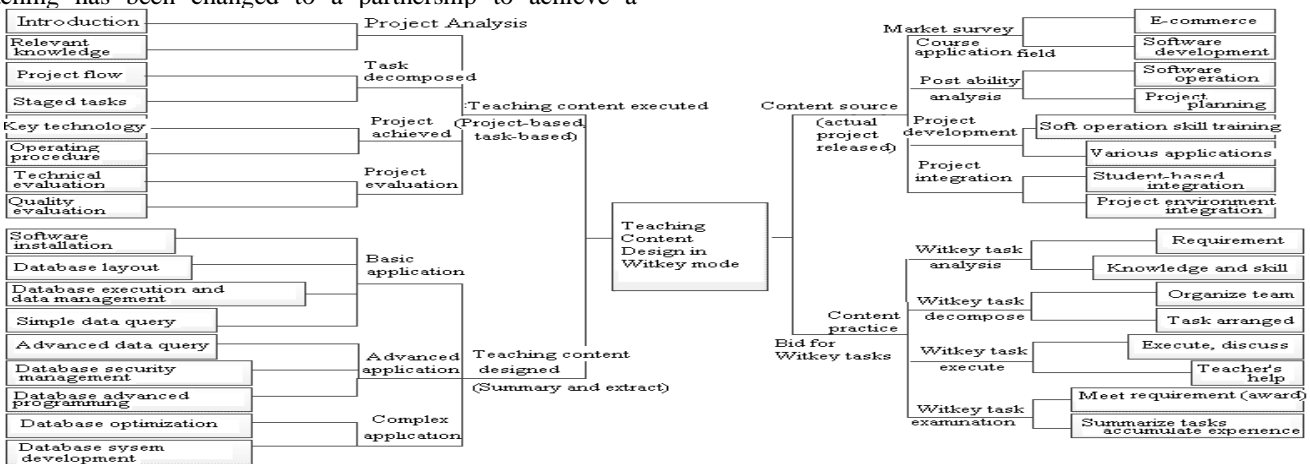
ching has been changed to a partnership to achieve a

Introduction
Relevant knowledge
Project Analysis
Project flow
Staged tasks
Task decomposed
Key technology
Operating procedure
Project achieved
Technical evaluation
Quality evaluation
Project evaluation
:Teaching content executed (Project-based task-based)
Software installation
Database layout
Database execution and data management
Simple data query
Basic application
Advanced data query
Database security management
Database advanced programming
Advanced application
Database optimization
Database sysem development
Complex application
Teaching content designed (Summary and extract)
Teaching Content Design in Witkey mode
Content source (actual project released)
Market survey
Course application field
E-commerce
Software development
Post ability analysis
Software operation
Project planning
Project development
Soft operation skill training
Various applications
Project integration
Student-based integration
Project environment integration
Content practice
Bid for Witkey tasks
Witkey task analysis
Requirement
Knowledge and skill
Witkey task decompose
Organize team
Task arranged
Witkey task execute
Execute, discuss
Teacher's help
Witkey task examination
Meet requirement (award)
Summarize tasks accumulate experience